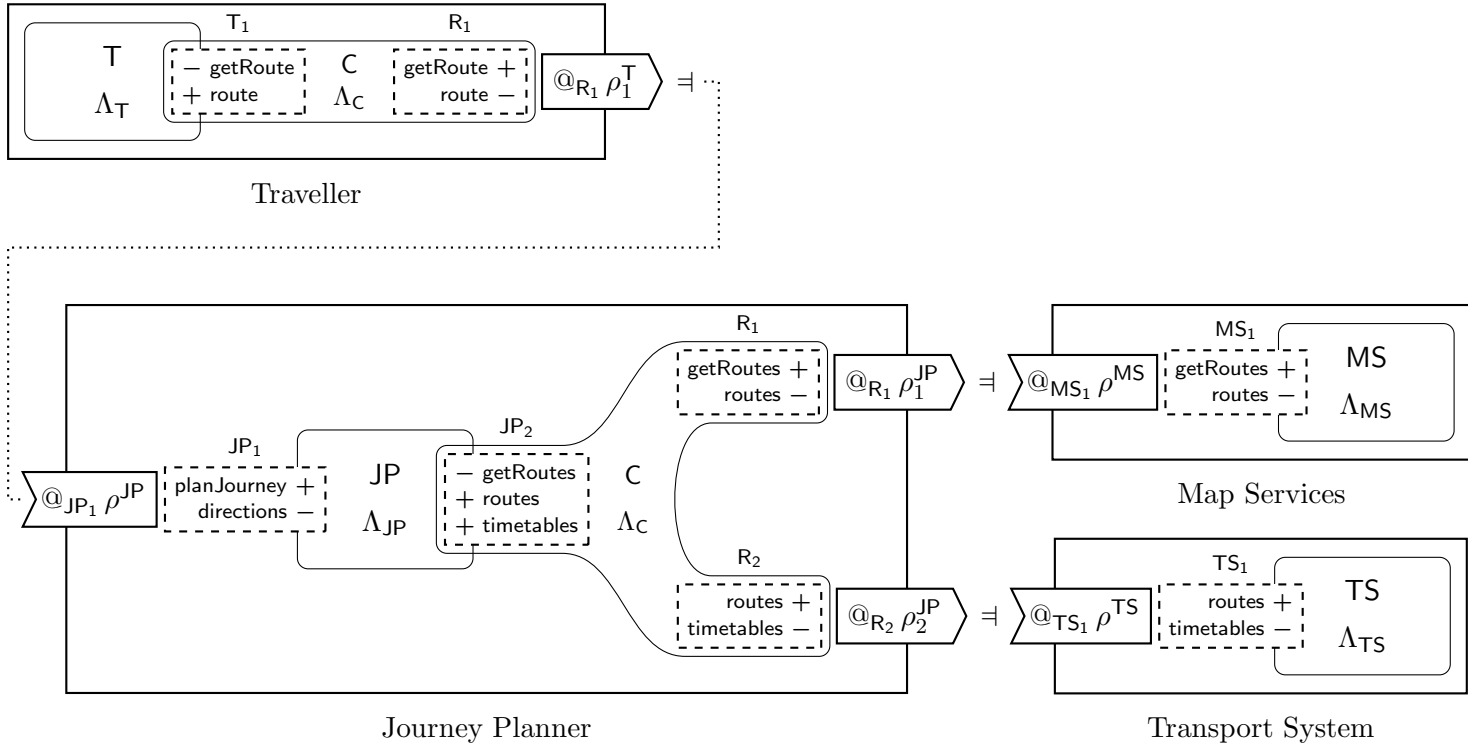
T
$\Lambda_T$
$T_1$
− getRoute
+ route
C
$\Lambda_C$
$R_1$
getRoute +
route −
$@_{R_1}\, \rho_1^T$
$\dashv$

Traveller

$@_{JP_1}\, \rho^{JP}$
$JP_1$
planJourney +
directions −
JP
$\Lambda_{JP}$
$JP_2$
− getRoutes
+ routes
+ timetables
C
$\Lambda_C$
$R_1$
getRoutes +
routes −
$@_{R_1}\, \rho_1^{JP}$
$R_2$
routes +
timetables −
$@_{R_2}\, \rho_2^{JP}$

Journey Planner

$\dashv$
$@_{MS_1}\, \rho^{MS}$
$MS_1$
getRoutes +
routes −
MS
$\Lambda_{MS}$

Map Services

$\dashv$
$@_{TS_1}\, \rho^{TS}$
$TS_1$
routes +
timetables −
TS
$\Lambda_{TS}$

Transport System